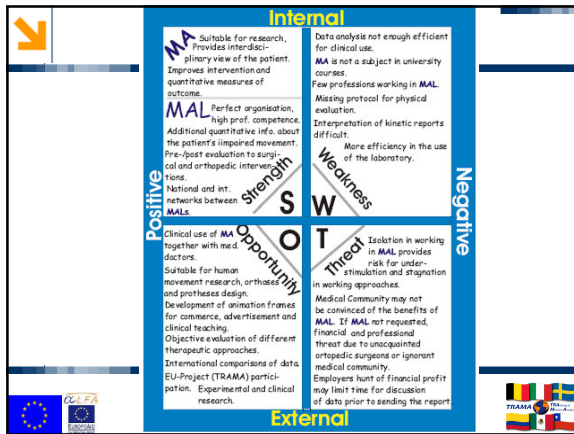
Internal

MA Suitable for research, Provides interdisciplinary view of the patient. Improves intervention and quantitative measures of outcome.

MAL Perfect organisation, high prof. competence. Additional quantitative info. about the patient's iimpaired movement. Pre-/post evaluation to surgical and orthopedic interventions. National and int. networks between MALs.

Strength

S

Data analysis not enough efficient for clinical use. MA is not a subject in university courses. Few professions working in MAL. Missing protocol for physical evaluation. Interpretation of kinetic reports difficult. More efficiency in the use of the laboratory.

Weakness

W

Positive

Negative

Clinical use of MA together with med. doctors. Suitable for human movement research, orthoses and protheses design. Development of animation frames for commerce, advertisement and clinical teaching. Objective evaluation of different therapeutic approaches. International comparisons of data. EU-Project (TRAMA) participation. Experimental and clinical research.

Opportunity

O

Isolation in working in MAL provides risk for under-stimulation and stagnation in working approaches. Medical Community may not be convinced of the benefits of MAL. If MAL not requested, financial and professional threat due to unacquainted ortopedic surgeons or ignorant medical community. Employers hunt of financial profit may limit time for discussion of data prior to sending the report.

Threat

T

External

TRAMA